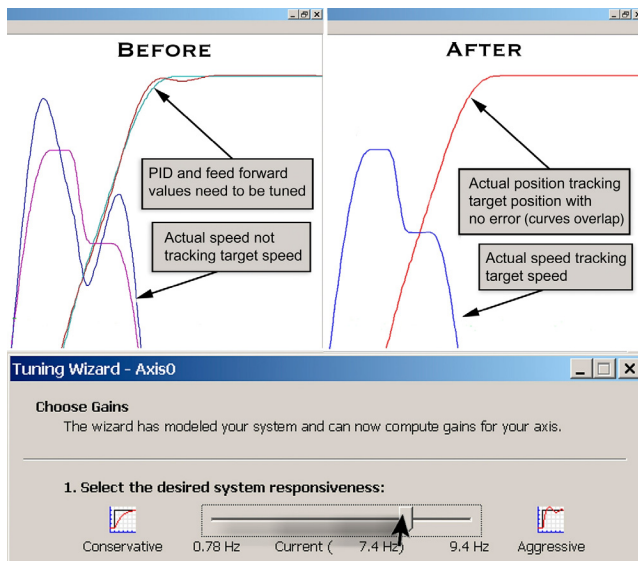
BEFORE

PID and feed forward values need to be tuned

Actual speed not tracking target speed

AFTER

Actual position tracking target position with no error (curves overlap)

Actual speed tracking target speed

Tuning Wizard - Axis0

Choose Gains

The wizard has modeled your system and can now compute gains for your axis.

1. Select the desired system responsiveness:

Conservative 0.78 Hz Current ( 7.4 Hz) 9.4 Hz Aggressive